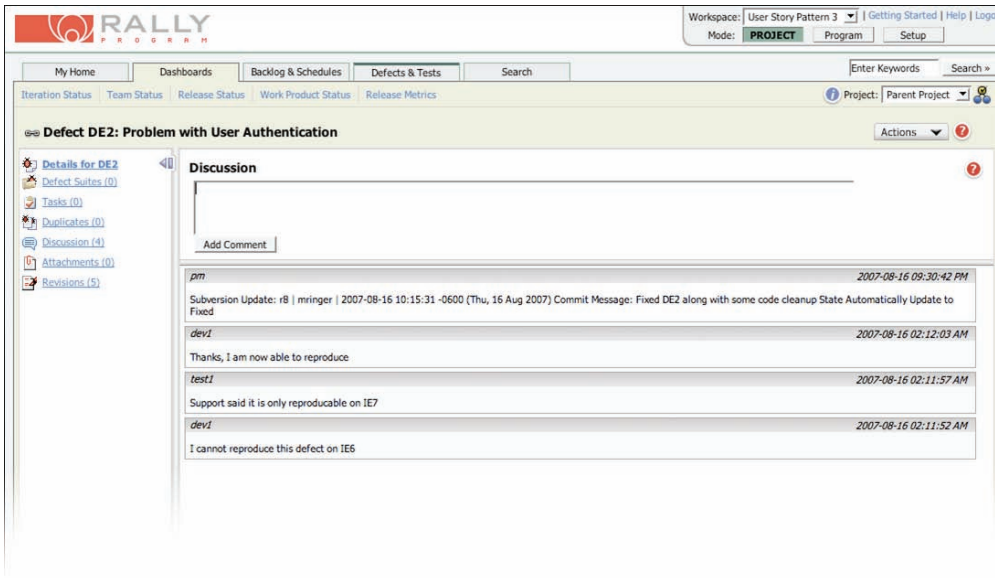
RALLY
PROGRAM

Workspace: User Story Pattern 3 | Getting Started | Help | Logo
Mode: PROJECT Program Setup

My Home | Dashboards | Backlog & Schedules | Defects & Tests | Search
Enter Keywords Search »

Iteration Status | Team Status | Release Status | Work Product Status | Release Metrics
Project: Parent Project

Defect DE2: Problem with User Authentication
Actions

Details for DE2
Defect Suites (0)
Tasks (0)
Duplicates (0)
Discussion (4)
Attachments (0)
Revisions (5)

Discussion

Add Comment

pm 2007-08-16 09:30:42 PM
Subversion Update: r8 | mringer | 2007-08-16 10:15:31 -0600 (Thu, 16 Aug 2007) Commit Message: Fixed DE2 along with some code cleanup State Automatically Update to Fixed

dev1 2007-08-16 02:12:03 AM
Thanks, I am now able to reproduce

test1 2007-08-16 02:11:57 AM
Support said it is only reproducable on IE7

dev1 2007-08-16 02:11:52 AM
I cannot reproduce this defect on IE6